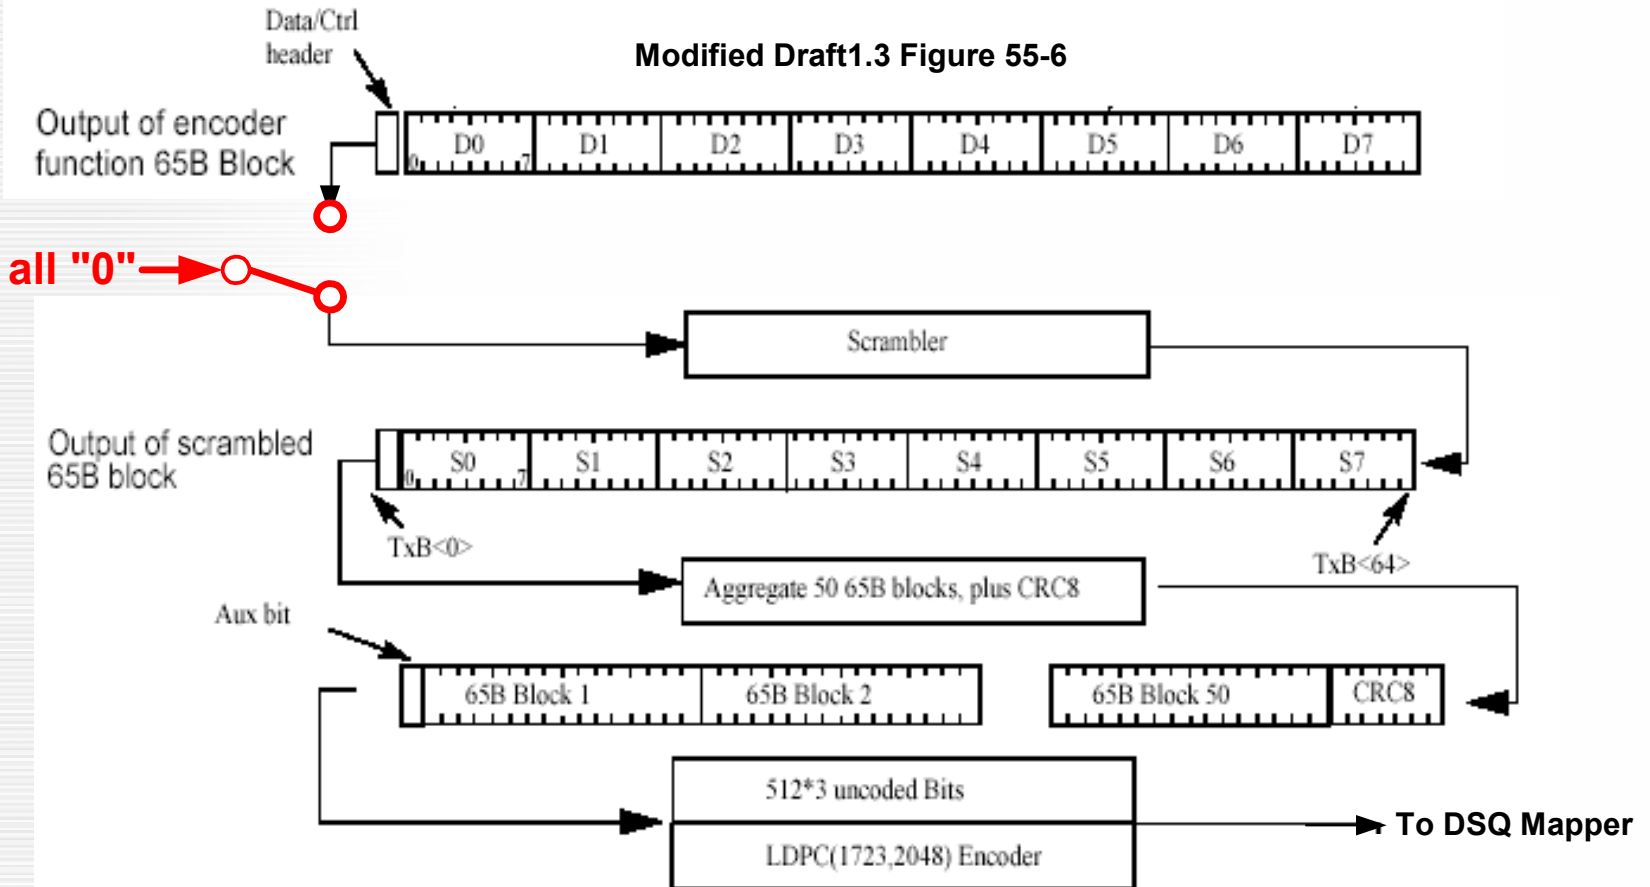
Data/Ctrl header

Modified Draft1.3 Figure 55-6

Output of encoder function 65B Block

D0 D1 D2 D3 D4 D5 D6 D7

0 7

all "0"

Scrambler

Output of scrambled 65B block

S0 S1 S2 S3 S4 S5 S6 S7

0 7

TxB<0>

TxB<64>

Aggregate 50 65B blocks, plus CRC8

Aux bit

65B Block 1 65B Block 2

65B Block 50 CRC8

512*3 uncoded Bits

LDPC(1723,2048) Encoder

To DSQ Mapper